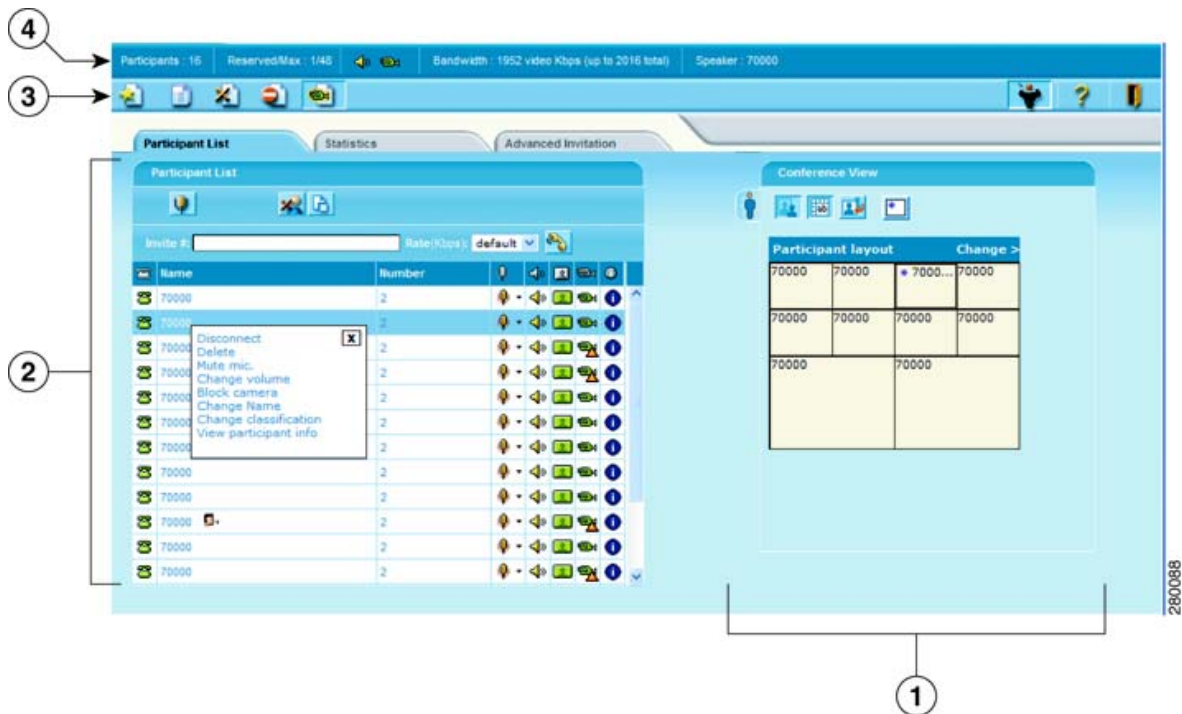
4

Participants : 16 Reserved/Max : 1/48 Bandwidth : 1952 video Kbps (up to 2016 total) Speaker : 70000

3

Participant List | Statistics | Advanced Invitation

2

Participant List

Invite #: Rate(Kbps): default

| Name | Number |
|---|---|
| 70000 | 2 |
| 70000 | 2 |
| 70000 | 2 |
| 70000 | 2 |
| 70000 | 2 |
| 70000 | 2 |
| 70000 | 2 |
| 70000 | 2 |
| 70000 | 2 |
| 70000 | 2 |
| 70000 | 2 |
| 70000 | 2 |

Disconnect
Delete
Mute mic.
Change volume
Block camera
Change Name
Change classification
View participant info

Conference View

Participant layout Change >

| 70000 | 70000 | 7000... | 70000 |
|---|---|---|---|
| 70000 | 70000 | 70000 | 70000 |
| 70000 | | 70000 | |

280088

1